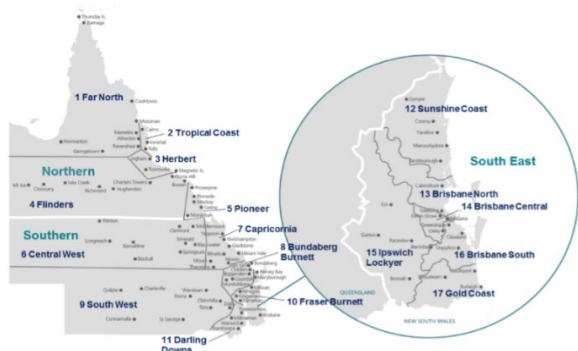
Thursday Is.
Bamaga

1 Far North
Cooktown
Mossman
Cairns
2 Tropical Coast
Mareeba
Atherton
Innisfail
Normanton
Tully
Georgetown
Ravenshoe
Ingham
3 Herbert
Northern
Townsville
Magnetic Is.
Mt Isa
Cloncurry
Julia Creek
Charters Towers
Ayr
Richmond
Hughenden
Bowen
4 Flinders
Proserpine
Mackay
5 Pioneer
Winton
7 Capricornia
Southern
Rockhampton
Longreach
Emerald
Gladstone
6 Central West
8 Bundaberg Burnett
Bundaberg
Hervey Bay
Maryborough
Blackall
Gympie
Quilpie
Charleville
Roma
9 South West
Dalby
10 Fraser Burnett
Cunnamulla
St George
Toowoomba
11 Darling Downs
Warwick
Goondiwindi
Stanthorpe

12 Sunshine Coast
Gympie
Cooroy
Noosa
South East
Maroochydore
Caloundra
13 Brisbane North
14 Brisbane Central
15 Ipswich Lockyer
Ipswich
16 Brisbane South
QUEENSLAND
Beaudesert
17 Gold Coast
NEW SOUTH WALES